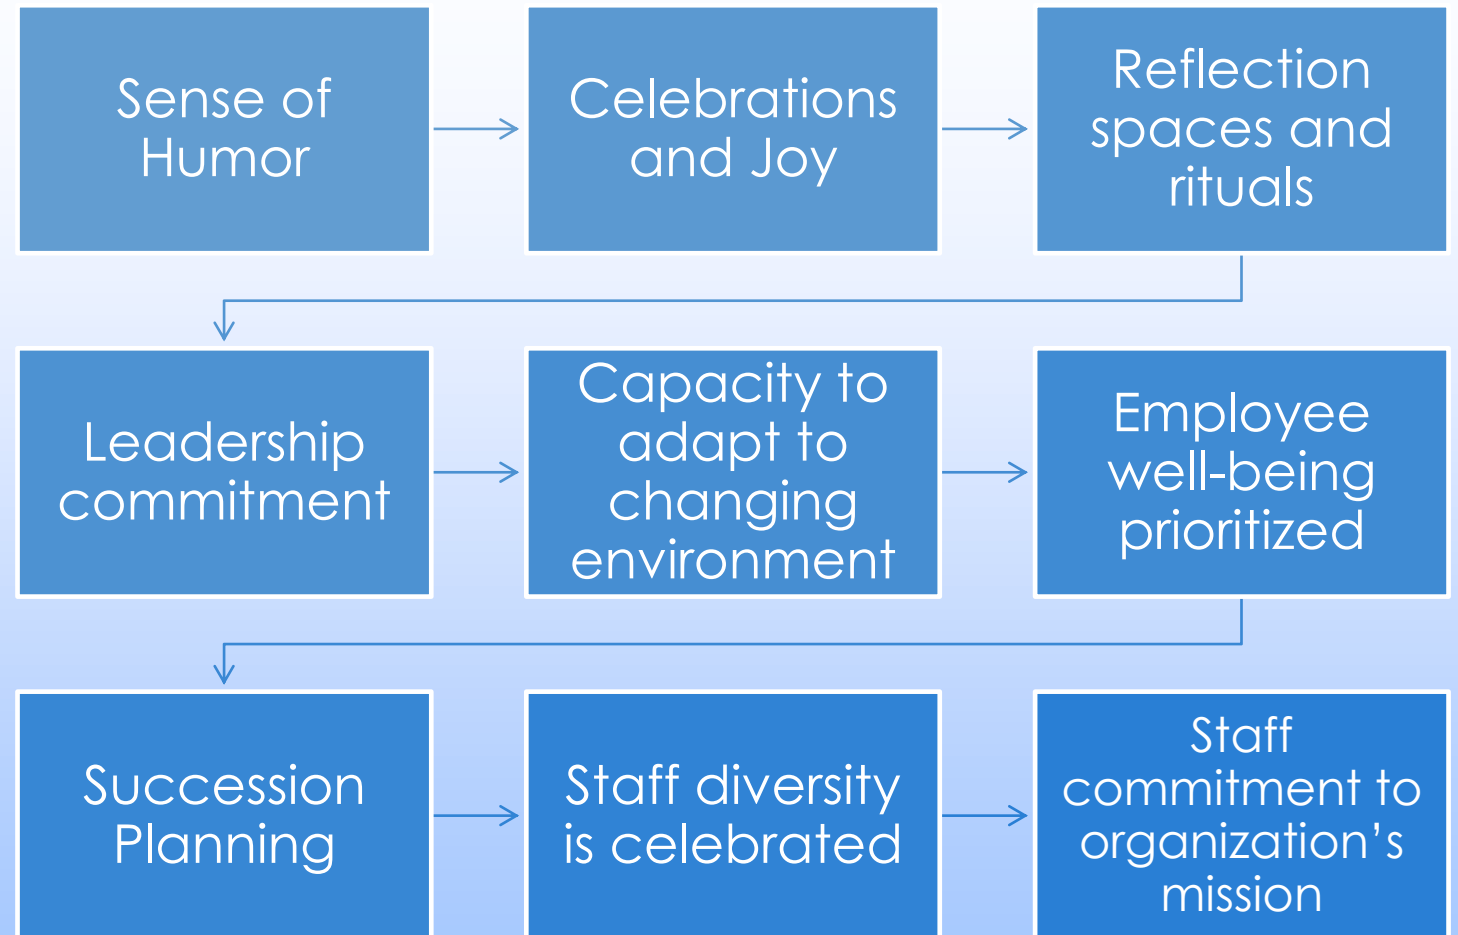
Sense of Humor

Celebrations and Joy

Reflection spaces and rituals

Leadership commitment

Capacity to adapt to changing environment

Employee well-being prioritized

Succession Planning

Staff diversity is celebrated

Staff commitment to organization’s mission